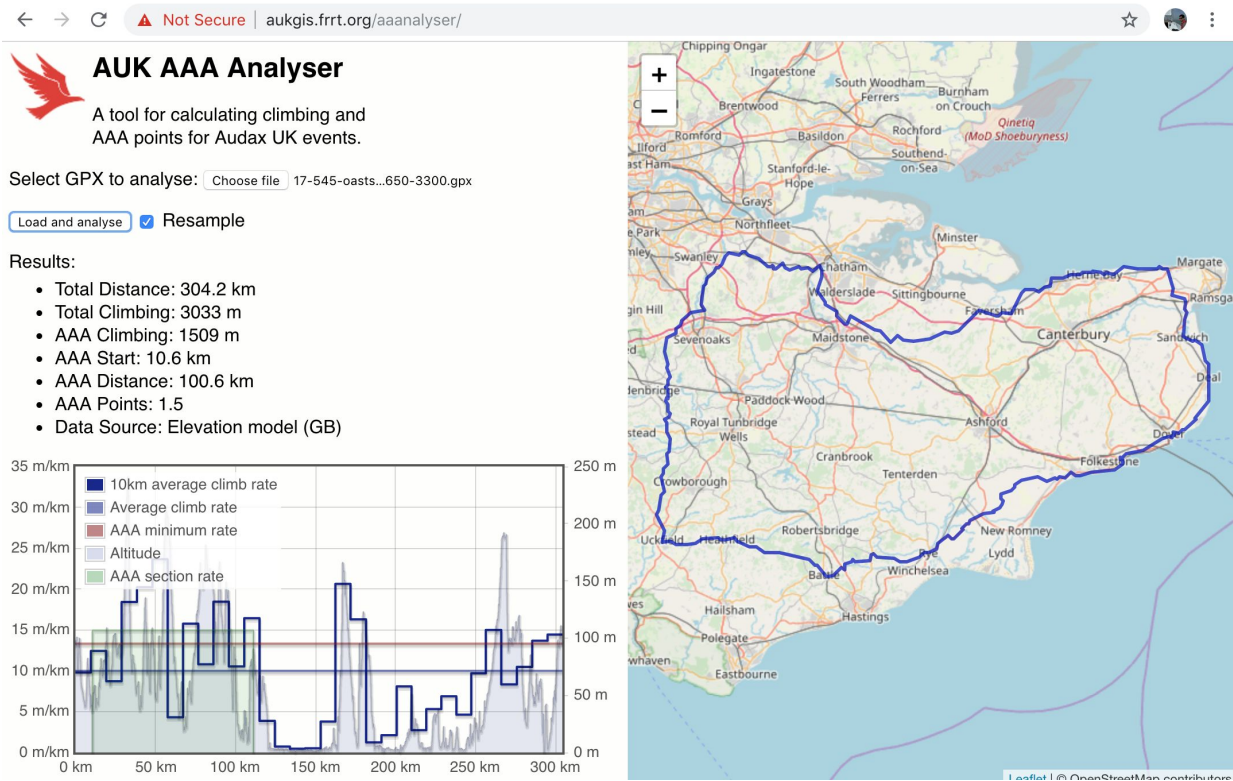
Not Secure | aukgis.frrt.org/aaanalyser/

AUK AAA Analyser

A tool for calculating climbing and AAA points for Audax UK events.

Select GPX to analyse: Choose file 17-545-oasts...650-3300.gpx

Load and analyse Resample

Results:

- Total Distance: 304.2 km
- Total Climbing: 3033 m
- AAA Climbing: 1509 m
- AAA Start: 10.6 km
- AAA Distance: 100.6 km
- AAA Points: 1.5
- Data Source: Elevation model (GB)

35 m/km
30 m/km
25 m/km
20 m/km
15 m/km
10 m/km
5 m/km
0 m/km

10km average climb rate
Average climb rate
AAA minimum rate
Altitude
AAA section rate

250 m
200 m
150 m
100 m
50 m
0 m

0 km 50 km 100 km 150 km 200 km 250 km 300 km

+
−

Chipping Ongar
Ingatestone
South Woodham Ferrers
Burnham on Crouch
Brentwood
Qinetiq (MoD Shoeburyness)
Romford
Basildon
Rochford
Ilford
Southend-on-Sea
East Ham
Stanford-le-Hope
Grays
Northfleet
Minster
Swanley
Chatham
Herne Bay
Margate
Walderslade
Sittingbourne
Ramsgate
Faversham
Canterbury
Sandwich
Sevenoaks
Maidstone
Deal
Paddock Wood
Royal Tunbridge Wells
Ashford
Dover
Cranbrook
Folkestone
Tenterden
Crowborough
New Romney
Uckfield
Heathfield
Robertsbridge
Lydd
Rye
Battle
Winchelsea
Hailsham
Hastings
Polegate
Eastbourne

Leaflet | © OpenStreetMap contributors